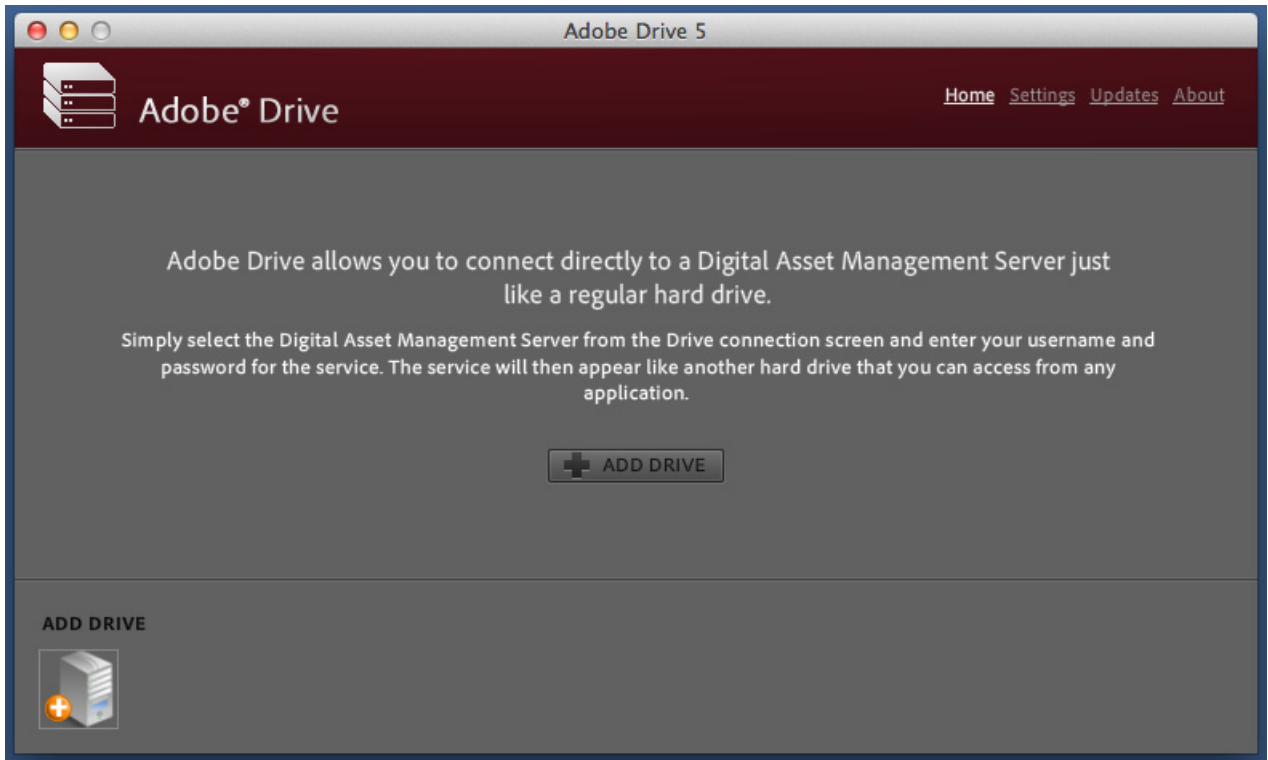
Adobe Drive 5

Adobe® Drive

Home Settings Updates About

Adobe Drive allows you to connect directly to a Digital Asset Management Server just like a regular hard drive.

Simply select the Digital Asset Management Server from the Drive connection screen and enter your username and password for the service. The service will then appear like another hard drive that you can access from any application.

ADD DRIVE

ADD DRIVE